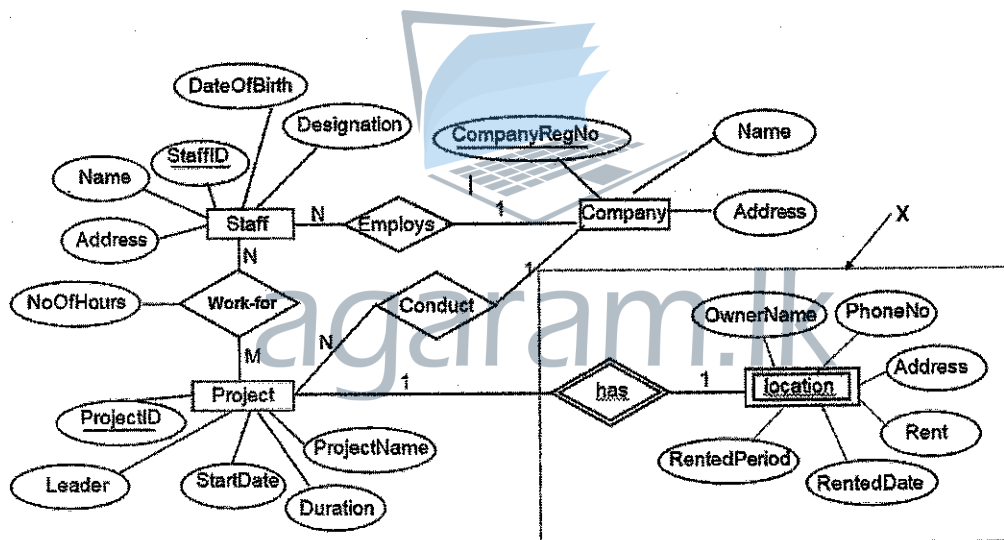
DateOfBirth
Designation
StaffID
Name
Staff
Address
N
Employs
1
CompanyRegNo
Name
Company
Address
X
1
N
NoOfHours
Work-for
Conduct
N
M
OwnerName
PhoneNo
Address
Project
1
has
1
location
Rent
ProjectID
ProjectName
RentedPeriod
RentedDate
Leader
StartDate
Duration
agaram.lk